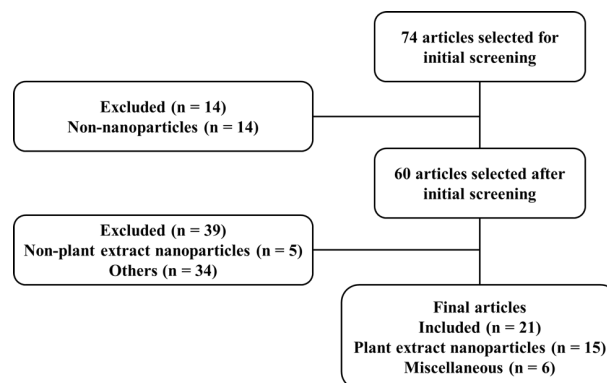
74 articles selected for initial screening

Excluded (n = 14)
Non-nanoparticles (n = 14)

60 articles selected after initial screening

Excluded (n = 39)
Non-plant extract nanoparticles (n = 5)
Others (n = 34)

Final articles
Included (n = 21)
Plant extract nanoparticles (n = 15)
Miscellaneous (n = 6)